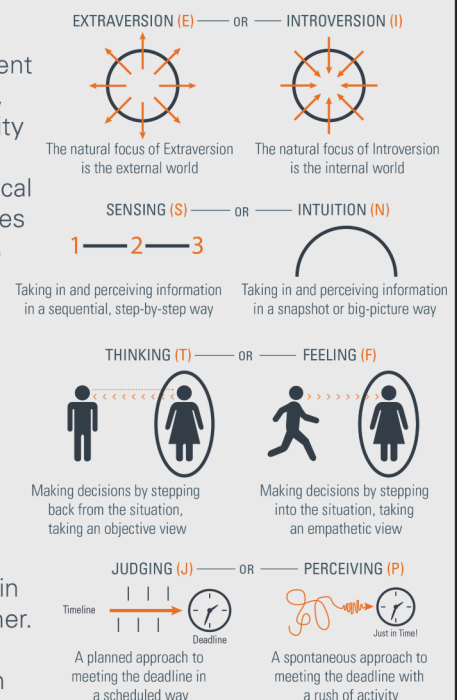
ent
,
ity
cal
es
.

in
her.

n

EXTRAVERSION (E) — OR — INTROVERSION (I)

The natural focus of Extraversion is the external world

The natural focus of Introversion is the internal world

SENSING (S) — OR — INTUITION (N)

1 — 2 — 3

Taking in and perceiving information in a sequential, step-by-step way

Taking in and perceiving information in a snapshot or big-picture way

THINKING (T) — OR — FEELING (F)

Making decisions by stepping back from the situation, taking an objective view

Making decisions by stepping into the situation, taking an empathetic view

JUDGING (J) — OR — PERCEIVING (P)

Timeline

Deadline

Just in Time!

A planned approach to meeting the deadline in a scheduled way

A spontaneous approach to meeting the deadline with a rush of activity